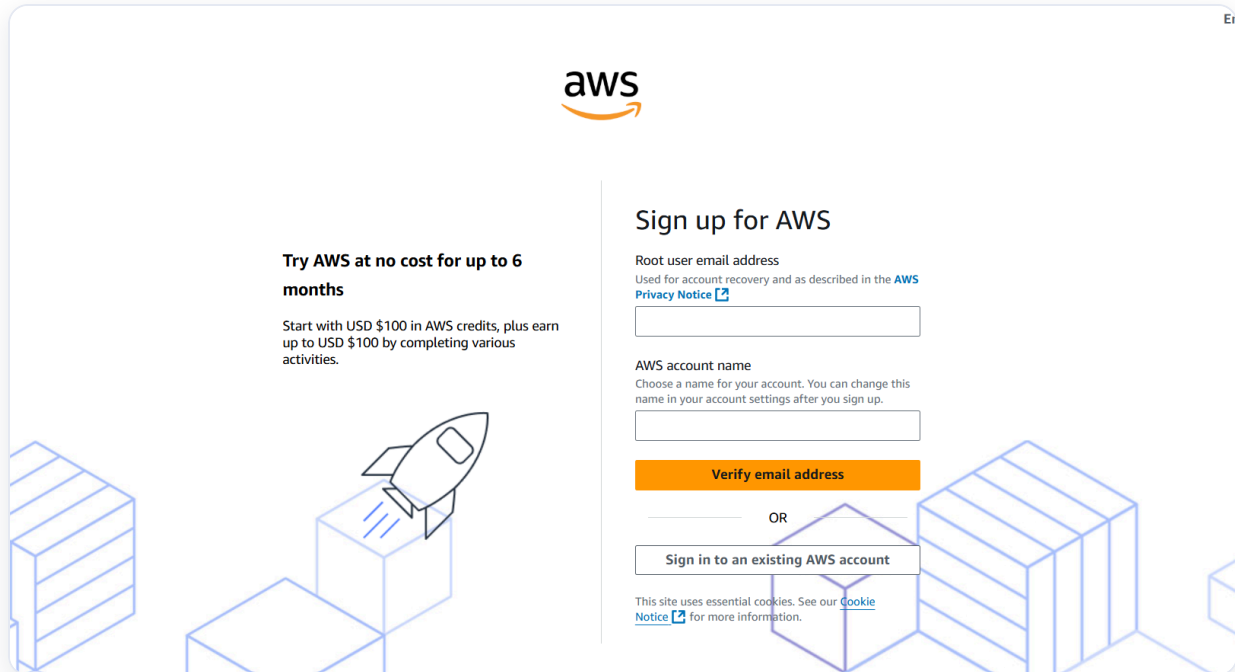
Er

aws

Try AWS at no cost for up to 6 months

Start with USD $100 in AWS credits, plus earn up to USD $100 by completing various activities.

Sign up for AWS

Root user email address
Used for account recovery and as described in the AWS Privacy Notice

AWS account name
Choose a name for your account. You can change this name in your account settings after you sign up.

Verify email address

OR

Sign in to an existing AWS account

This site uses essential cookies. See our Cookie Notice for more information.